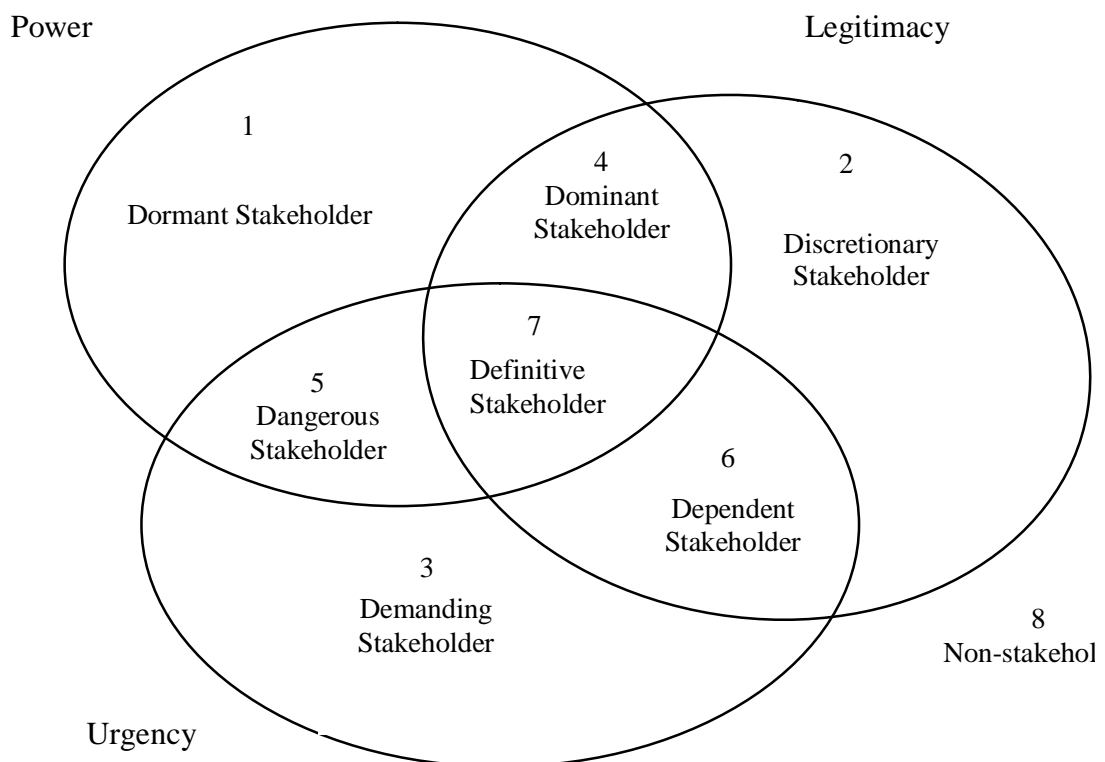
Power

Legitimacy

1
Dormant Stakeholder

4
Dominant Stakeholder

2
Discretionary Stakeholder

7
Definitive Stakeholder

5
Dangerous Stakeholder

6
Dependent Stakeholder

3
Demanding Stakeholder

8
Non-stakehol

Urgency